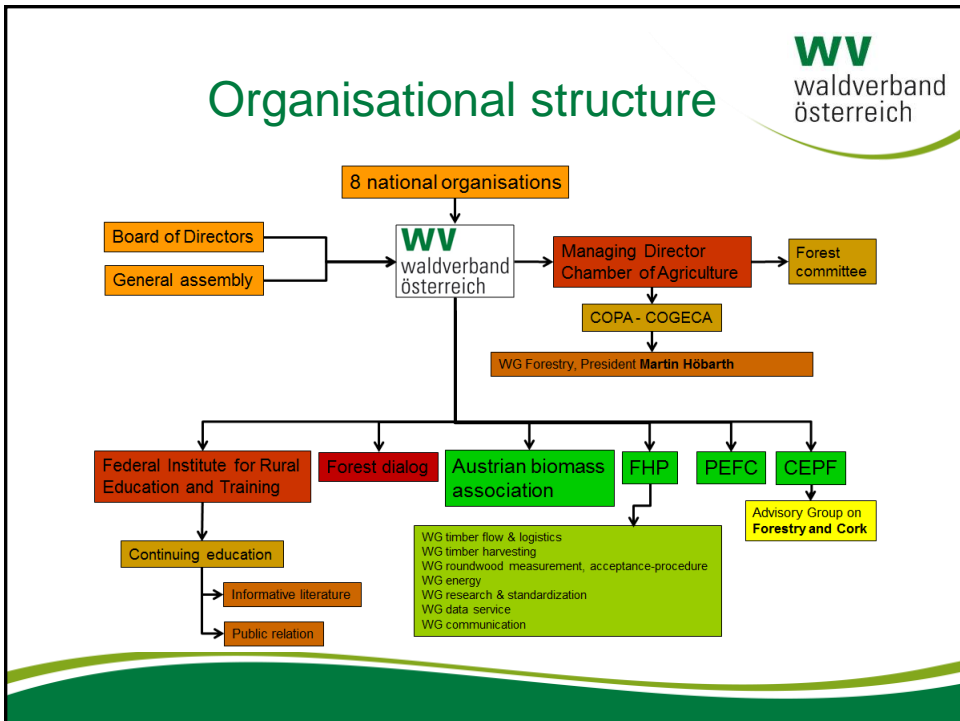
Organisational structure

WV
waldverband
österreich

8 national organisations

Board of Directors

General assembly

WV
waldverband
österreich

Managing Director
Chamber of Agriculture

Forest committee

COPA - COGECA

WG Forestry, President **Martin Höbarth**

Federal Institute for Rural Education and Training

Forest dialog

Austrian biomass association

FHP

PEFC

CEPF

Advisory Group on **Forestry and Cork**

WG timber flow & logistics
WG timber harvesting
WG roundwood measurement, acceptance-procedure
WG energy
WG research & standardization
WG data service
WG communication

Continuing education

Informative literature

Public relation